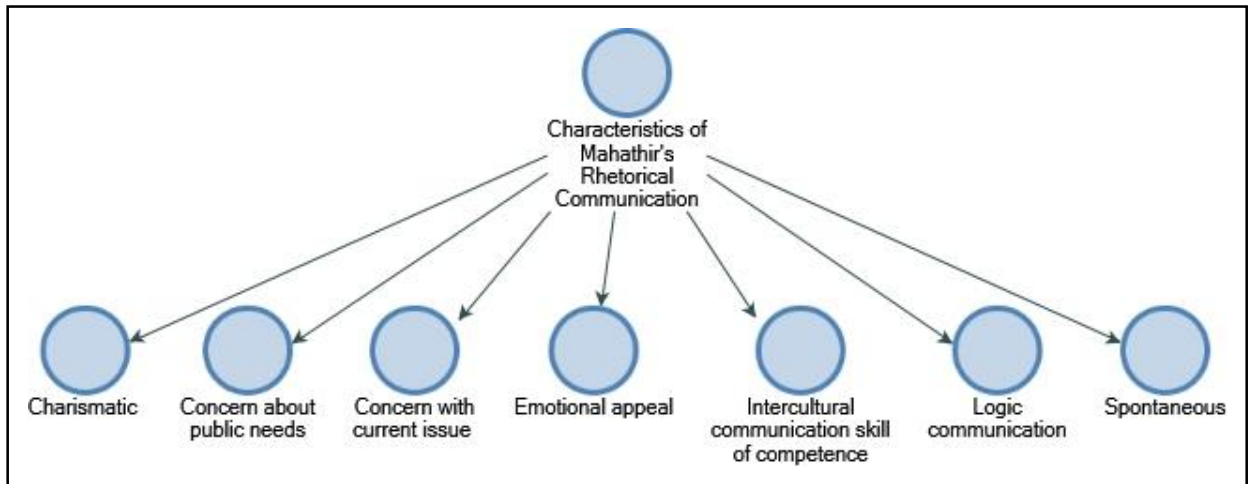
Characteristics of Mahathir's Rhetorical Communication

Charismatic

Concern about public needs

Concern with current issue

Emotional appeal

Intercultural communication skill of competence

Logic communication

Spontaneous